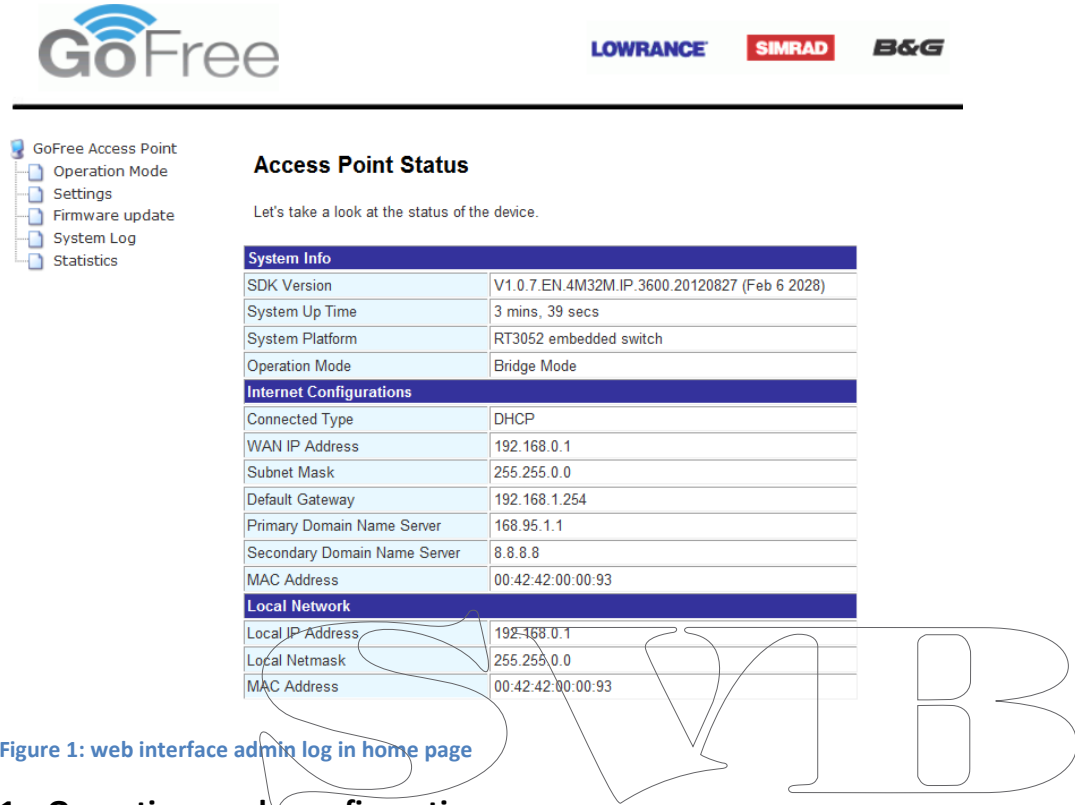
GoFree

LOWRANCE SIMRAD B&G

GoFree Access Point
Operation Mode
Settings
Firmware update
System Log
Statistics

Access Point Status

Let's take a look at the status of the device.

| System Info | |
|---|---|
| SDK Version | V1.0.7.EN.4M32M.IP.3600.20120827 (Feb 6 2028) |
| System Up Time | 3 mins, 39 secs |
| System Platform | RT3052 embedded switch |
| Operation Mode | Bridge Mode |
| **Internet Configurations** | |
| Connected Type | DHCP |
| WAN IP Address | 192.168.0.1 |
| Subnet Mask | 255.255.0.0 |
| Default Gateway | 192.168.1.254 |
| Primary Domain Name Server | 168.95.1.1 |
| Secondary Domain Name Server | 8.8.8.8 |
| MAC Address | 00:42:42:00:00:93 |
| **Local Network** | |
| Local IP Address | 192.168.0.1 |
| Local Netmask | 255.255.0.0 |
| MAC Address | 00:42:42:00:00:93 |

Figure 1: web interface admin log in home page

SVB